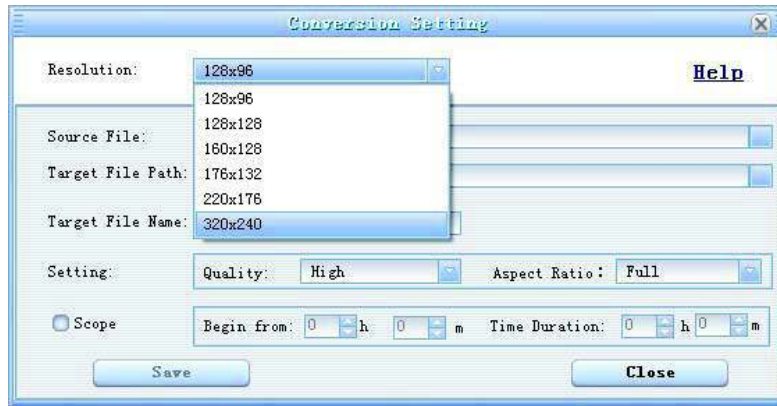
Conversion Setting

Resolution: 128x96

Help

128x96
128x128
160x128
176x132
220x176
320x240

Source File:

Target File Path:

Target File Name:

Setting: Quality: High Aspect Ratio: Full

Scope Begin from: 0 h 0 m Time Duration: 0 h 0 m

Save

Close